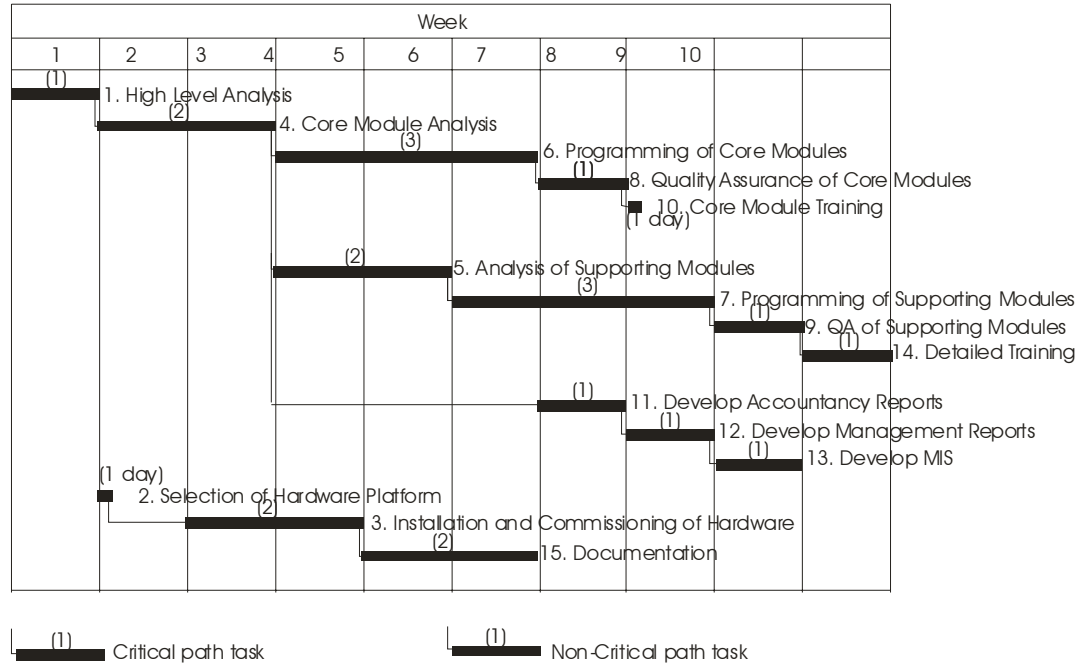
Week

| 1 | 2 | 3 | 4 | 5 | 6 | 7 | 8 | 9 | 10 | | |
|---|---|---|---|---|---|---|---|---|---|---|---|

(1) 1. High Level Analysis
(2) 4. Core Module Analysis
(3) 6. Programming of Core Modules
(1) 8. Quality Assurance of Core Modules
(1 day) 10. Core Module Training
(2) 5. Analysis of Supporting Modules
(3) 7. Programming of Supporting Modules
(1) 9. QA of Supporting Modules
(1) 14. Detailed Training
(1) 11. Develop Accountancy Reports
(1) 12. Develop Management Reports
(1) 13. Develop MIS
(1 day) 2. Selection of Hardware Platform
(2) 3. Installation and Commissioning of Hardware
(2) 15. Documentation

(1) Critical path task
(1) Non-Critical path task